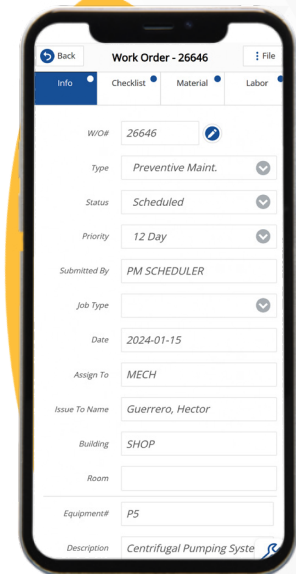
Back

Work Order - 26646

File

Info

Checklist

Material

Labor

W/O# 26646

Type Preventive Maint.

Status Scheduled

Priority 12 Day

Submitted By PM SCHEDULER

Job Type

Date 2024-01-15

Assign To MECH

Issue To Name Guerrero, Hector

Building SHOP

Room

Equipment# P5

Description Centrifugal Pumping Syste